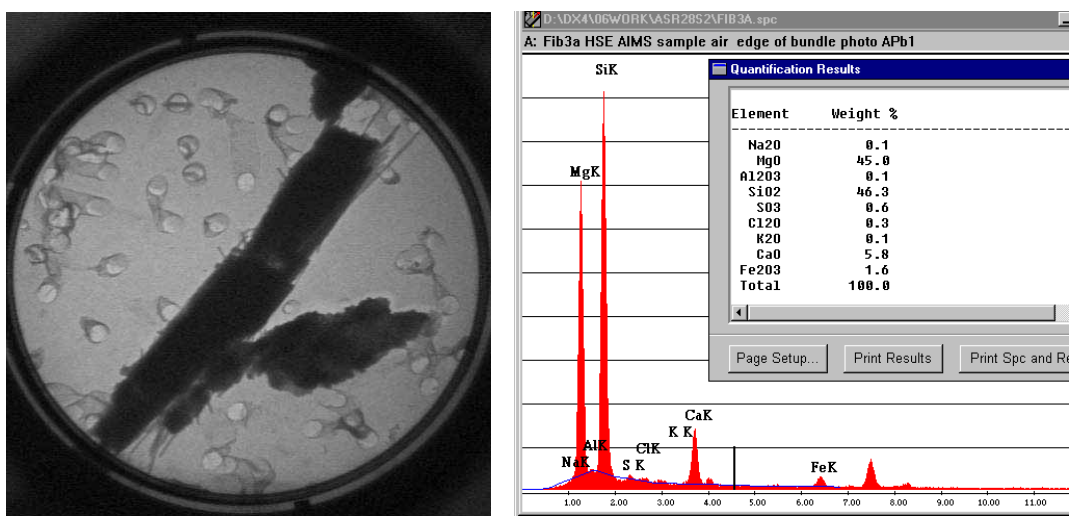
D:\DX4\06WORK\ASR28S2\FIB3A.spc

A: Fib3a HSE AIMS sample air edge of bundle photo APb1

Quantification Results

| Element | Weight % |
|---|---|
| Na2O | 0.1 |
| MgO | 45.0 |
| Al2O3 | 0.1 |
| SiO2 | 46.3 |
| SO3 | 0.6 |
| Cl2O | 0.3 |
| K2O | 0.1 |
| CaO | 5.8 |
| Fe2O3 | 1.6 |
| Total | 100.0 |

Page Setup... Print Results Print Spc and Re

SiK
MgK
AlK
NaK
S K
ClK
K K
CaK
FeK

1.00 2.00 3.00 4.00 5.00 6.00 7.00 8.00 9.00 10.00 11.00